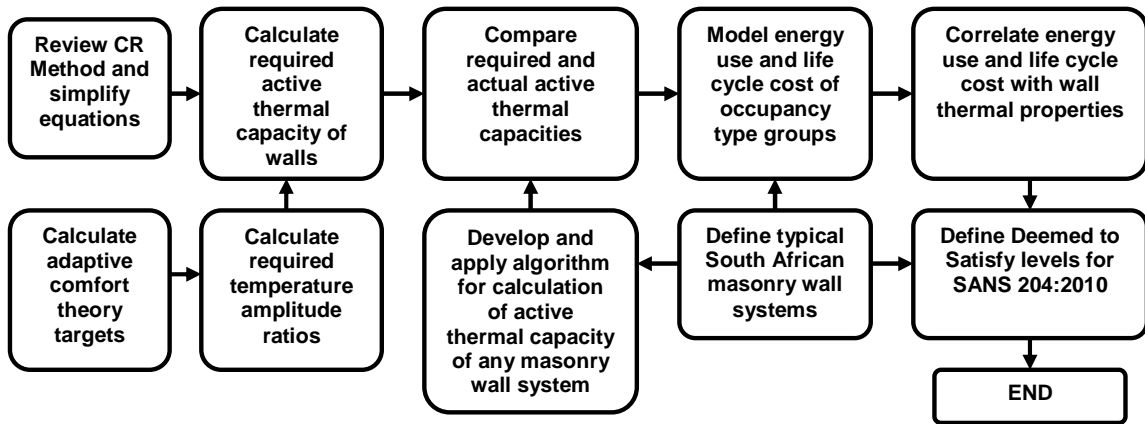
Review CR Method and simplify equations

Calculate required active thermal capacity of walls

Compare required and actual active thermal capacities

Model energy use and life cycle cost of occupancy type groups

Correlate energy use and life cycle cost with wall thermal properties

Calculate adaptive comfort theory targets

Calculate required temperature amplitude ratios

Develop and apply algorithm for calculation of active thermal capacity of any masonry wall system

Define typical South African masonry wall systems

Define Deemed to Satisfy levels for SANS 204:2010

END